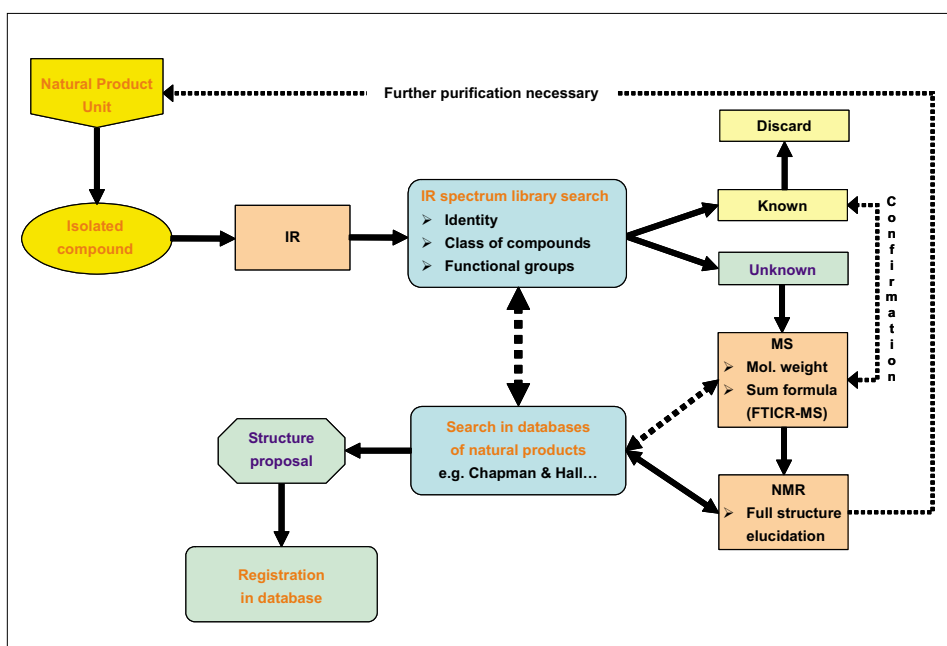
Natural Product Unit

Further purification necessary

Isolated compound

IR

IR spectrum library search
➢ Identity
➢ Class of compounds
➢ Functional groups

Discard

Known

Unknown

Confirmation

MS
➢ Mol. weight
➢ Sum formula (FTICR-MS)

Structure proposal

Search in databases of natural products
e.g. Chapman & Hall…

NMR
➢ Full structure elucidation

Registration in database